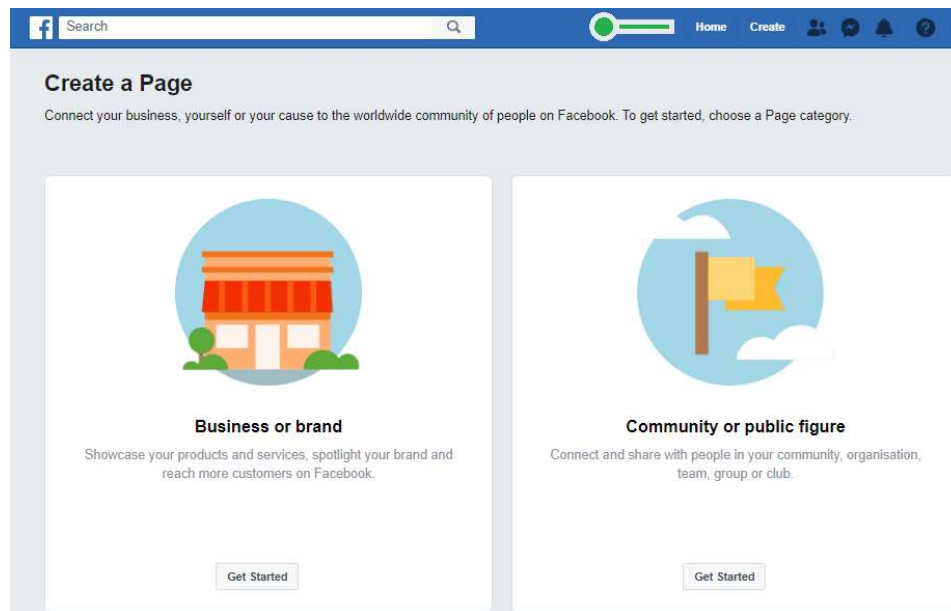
f Search

Home Create

Create a Page

Connect your business, yourself or your cause to the worldwide community of people on Facebook. To get started, choose a Page category.

Business or brand

Showcase your products and services, spotlight your brand and reach more customers on Facebook.

Get Started

Community or public figure

Connect and share with people in your community, organisation, team, group or club.

Get Started